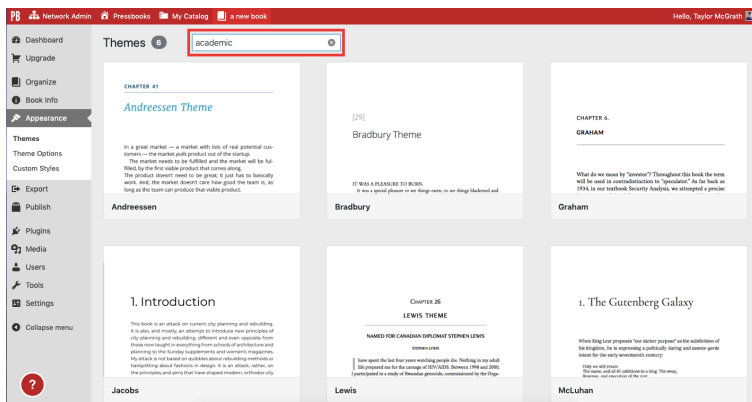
PB Network Admin Pressbooks My Catalog a new book Hello, Taylor McGrath

Dashboard
Upgrade
Organize
Book Info
Appearance
Themes
Theme Options
Custom Styles
Export
Publish
Plugins
Media
Users
Tools
Settings
Collapse menu

?

Themes 6 academic

CHAPTER 41

Andreessen Theme

In a great market — a market with lots of real potential customers — the market pulls product out of the startup.

The market needs to be fulfilled and the market will be fulfilled, by the first viable product that comes along.

The product doesn't need to be great; it just has to basically work. And, the market doesn't care how good the team is, as long as the team can produce that viable product.

Andreessen

[29]

Bradbury Theme

IT WAS A PLEASURE TO BURN.

It was a special pleasure to see things eaten, to see things blackened and

Bradbury

CHAPTER 6.

GRAHAM

What do we mean by "investor"? Throughout this book the term will be used in contradistinction to "speculator." As far back as 1934, in our textbook Security Analysis, we attempted a precise

Graham

1. Introduction

This book is an attack on current city planning and rebuilding. It is also, and mostly, an attempt to introduce new principles of city planning and rebuilding, different and even opposite from those now taught in everything from schools of architecture and planning to the Sunday supplements and women's magazines. My attack is not based on quibbles about rebuilding methods or hairsplitting about fashions in design. It is an attack, rather, on the principles and aims that have shaped modern, orthodox city

Jacobs

CHAPTER 26

LEWIS THEME

NAMED FOR CANADIAN DIPLOMAT STEPHEN LEWIS

STEPHEN LEWIS

I have spent the last four years watching people die. Nothing in my adult life prepared me for the carnage of HIV/AIDS. Between 1998 and 2000, I participated in a study of Rwandan genocide, commissioned by the Orga-

Lewis

1. The Gutenberg Galaxy

When King Lear proposes "our darker purpose" as the subdivision of his kingdom, he is expressing a politically daring and avant-garde intent for the early seventeenth century:

Only we still retain
The name, and all th' additions to a king. The sway,
Revenue, and execution of the rest

McLuhan